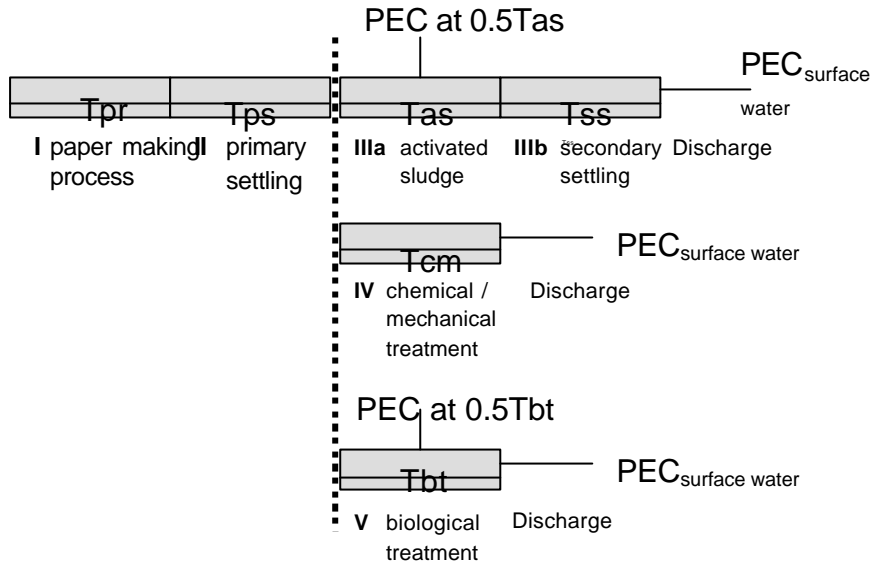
PEC at 0.5Tas

Tpr

I paper making process

Tps

II primary settling

Tas

IIIa activated sludge

Tss

IIIb secondary settling

Discharge

PEC$_{surface}$ water

Tcm

IV chemical / mechanical treatment

Discharge

PEC$_{surface\ water}$

PEC at 0.5Tbt

Tbt

V biological treatment

Discharge

PEC$_{surface\ water}$